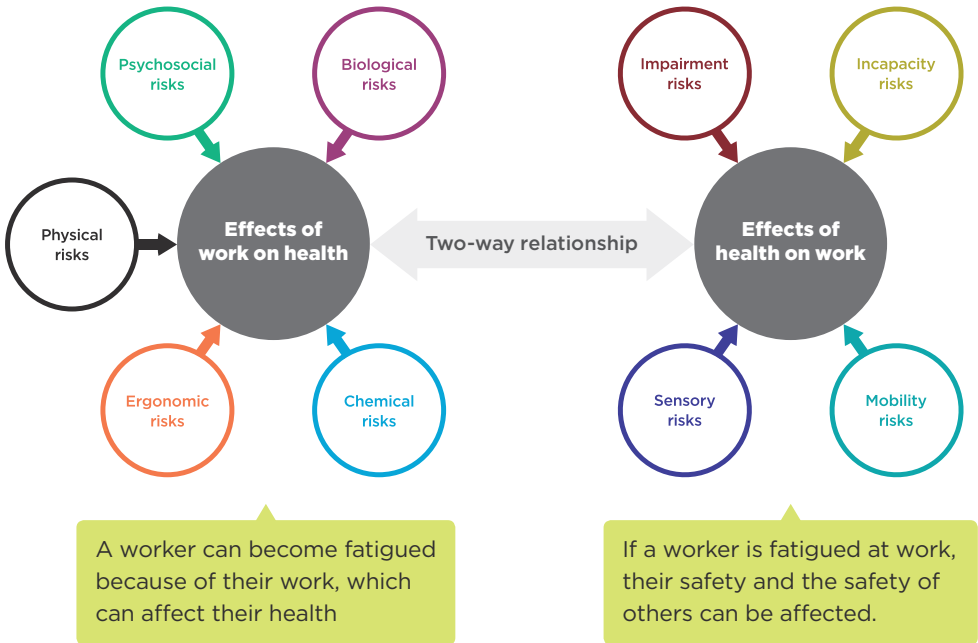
Psychosocial risks

Biological risks

Physical risks

Effects of work on health

Ergonomic risks

Chemical risks

Two-way relationship

Impairment risks

Incapacity risks

Effects of health on work

Sensory risks

Mobility risks

A worker can become fatigued because of their work, which can affect their health

If a worker is fatigued at work, their safety and the safety of others can be affected.